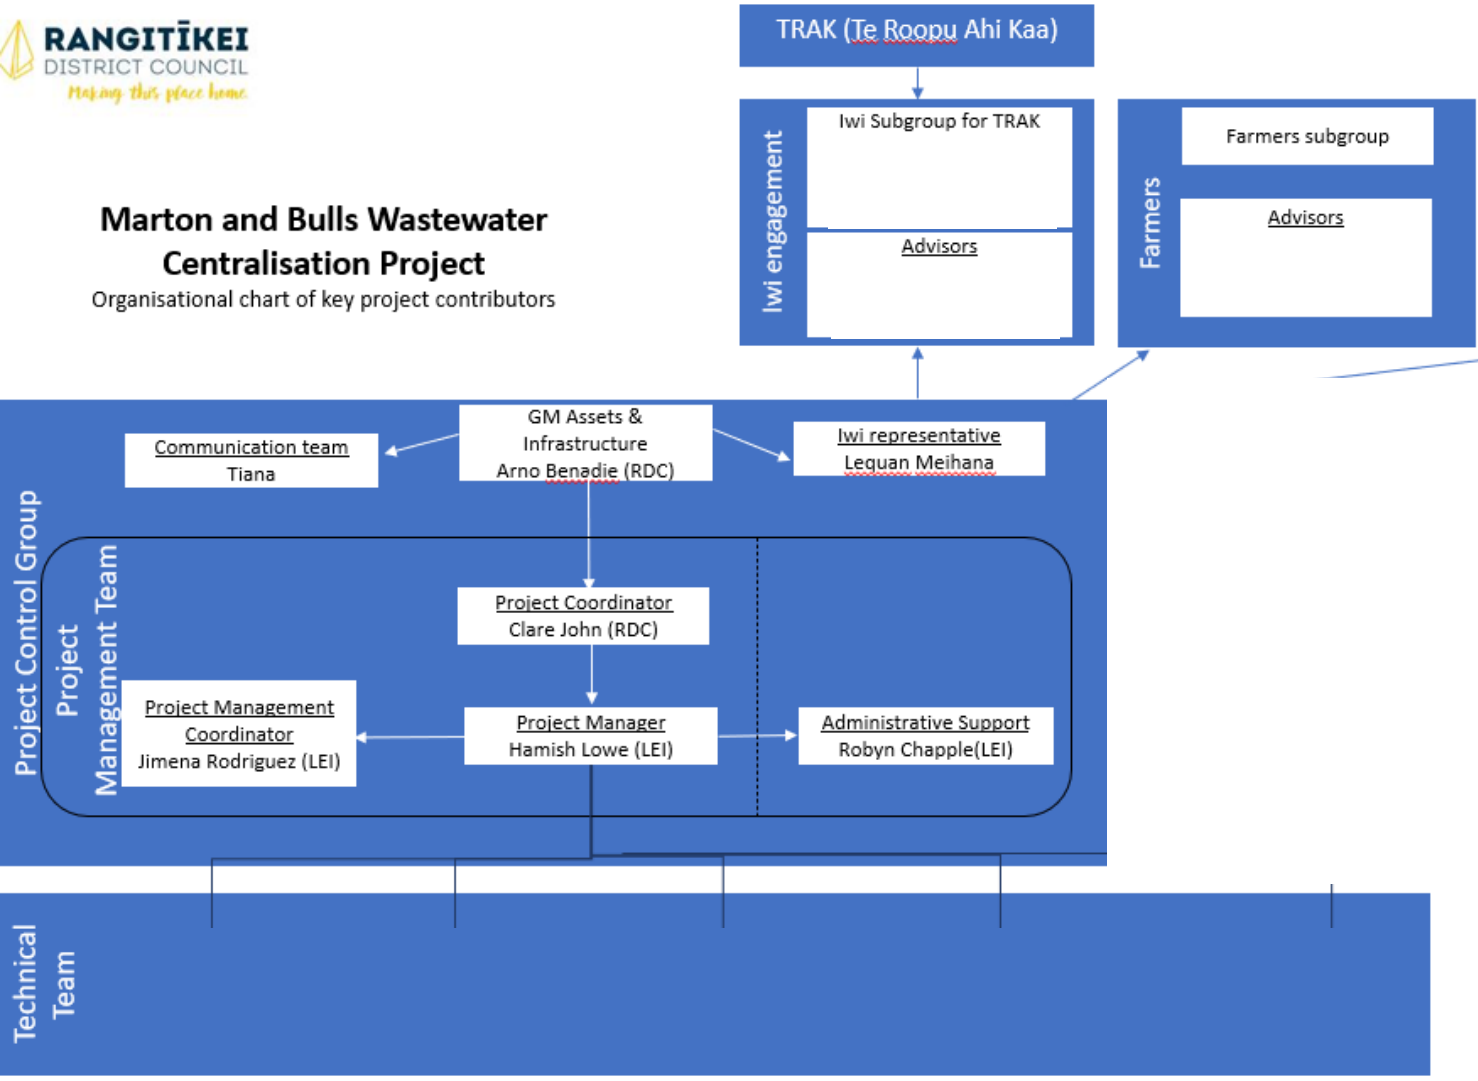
RANGITĪKEI
DISTRICT COUNCIL
Making this place home.

Marton and Bulls Wastewater Centralisation Project
Organisational chart of key project contributors

TRAK (Te Roopu Ahi Kaa)

Iwi engagement

Iwi Subgroup for TRAK

Advisors

Farmers

Farmers subgroup

Advisors

Project Control Group

GM Assets & Infrastructure
Arno Benadie (RDC)

Communication team
Tiana

Iwi representative
Lequan Meihana

Project Management Team

Project Coordinator
Clare John (RDC)

Project Management Coordinator
Jimena Rodriguez (LEI)

Project Manager
Hamish Lowe (LEI)

Administrative Support
Robyn Chapple(LEI)

Technical Team